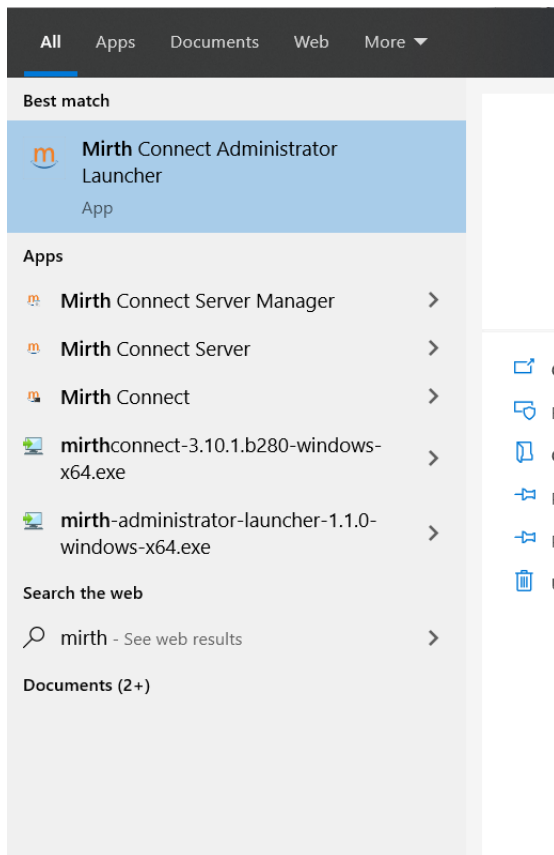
All Apps Documents Web More

Best match

Mirth Connect Administrator Launcher
App

Apps

Mirth Connect Server Manager

Mirth Connect Server

Mirth Connect

mirthconnect-3.10.1.b280-windows-x64.exe

mirth-administrator-launcher-1.1.0-windows-x64.exe

Search the web

mirth - See web results

Documents (2+)